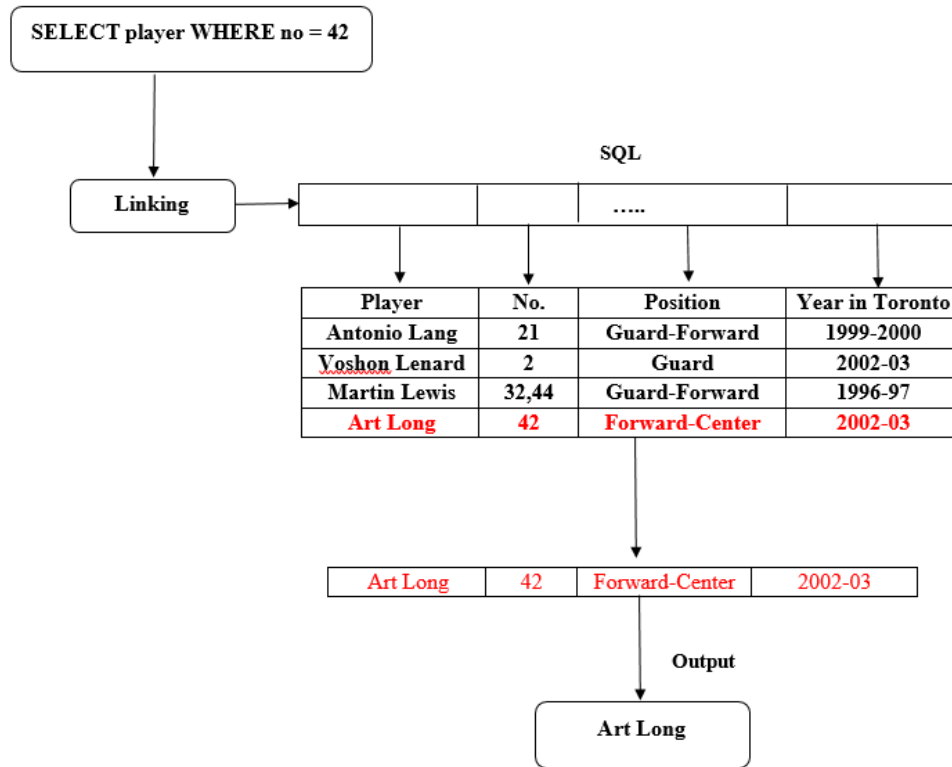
SELECT player WHERE no = 42

Linking

SQL

| | | ….. | |
|---|---|---|---|

| Player | No. | Position | Year in Toronto |
|---|---|---|---|
| Antonio Lang | 21 | Guard-Forward | 1999-2000 |
| Voshon Lenard | 2 | Guard | 2002-03 |
| Martin Lewis | 32,44 | Guard-Forward | 1996-97 |
| Art Long | 42 | Forward-Center | 2002-03 |

| Art Long | 42 | Forward-Center | 2002-03 |
|---|---|---|---|

Output

Art Long